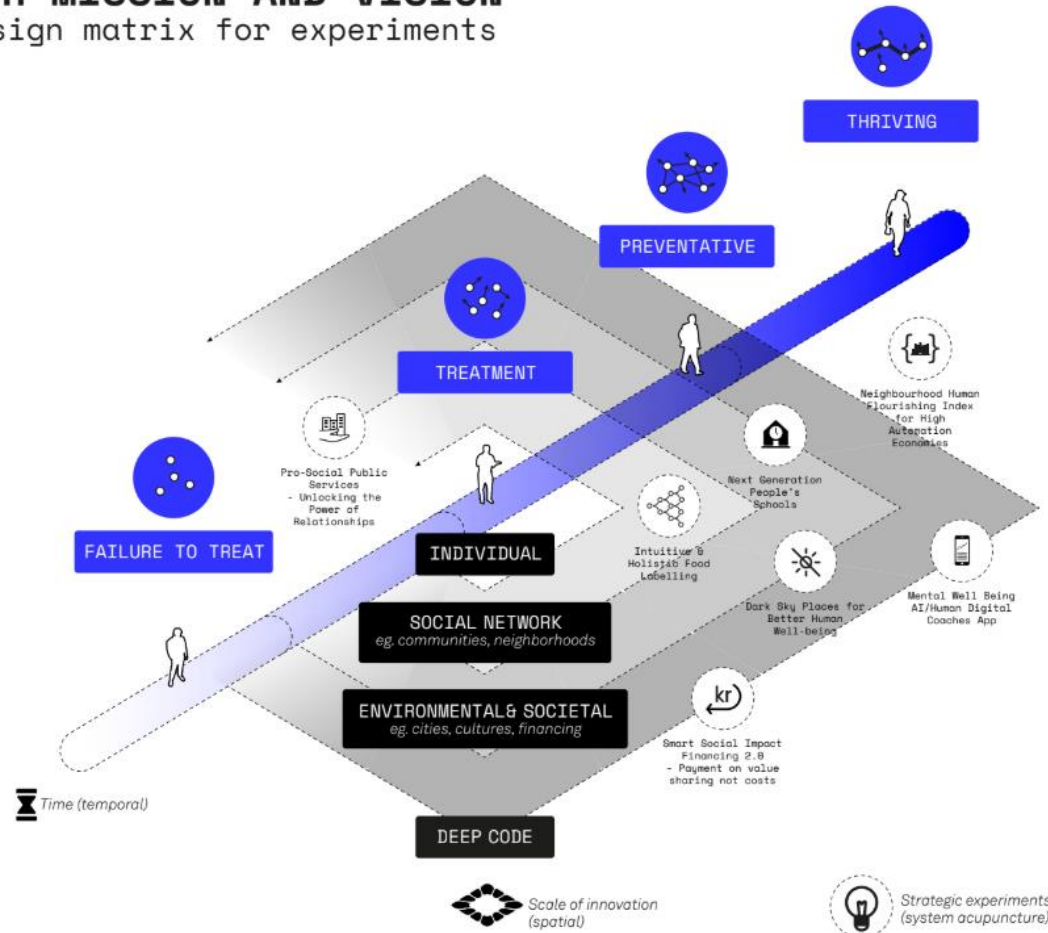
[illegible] MISSION AND VISION
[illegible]sign matrix for experiments

THRIVING

PREVENTATIVE

TREATMENT

FAILURE TO TREAT

Neighbourhood Human Flourishing Index for High Automation Economies

Pro-Social Public Services - Unlocking the Power of Relationships

Next Generation People's Schools

Intuitive & Holistic Food Labelling

Mental Well Being AI/Human Digital Coaches App

Dark Sky Places for Better Human Well-being

INDIVIDUAL

SOCIAL NETWORK
eg. communities, neighborhoods

ENVIRONMENTAL& SOCIETAL
eg. cities, cultures, financing

kr

Smart Social Impact Financing 2.0 - Payment on value sharing not costs

Time (temporal)

DEEP CODE

Scale of innovation (spatial)

Strategic experiments (system acupuncture)